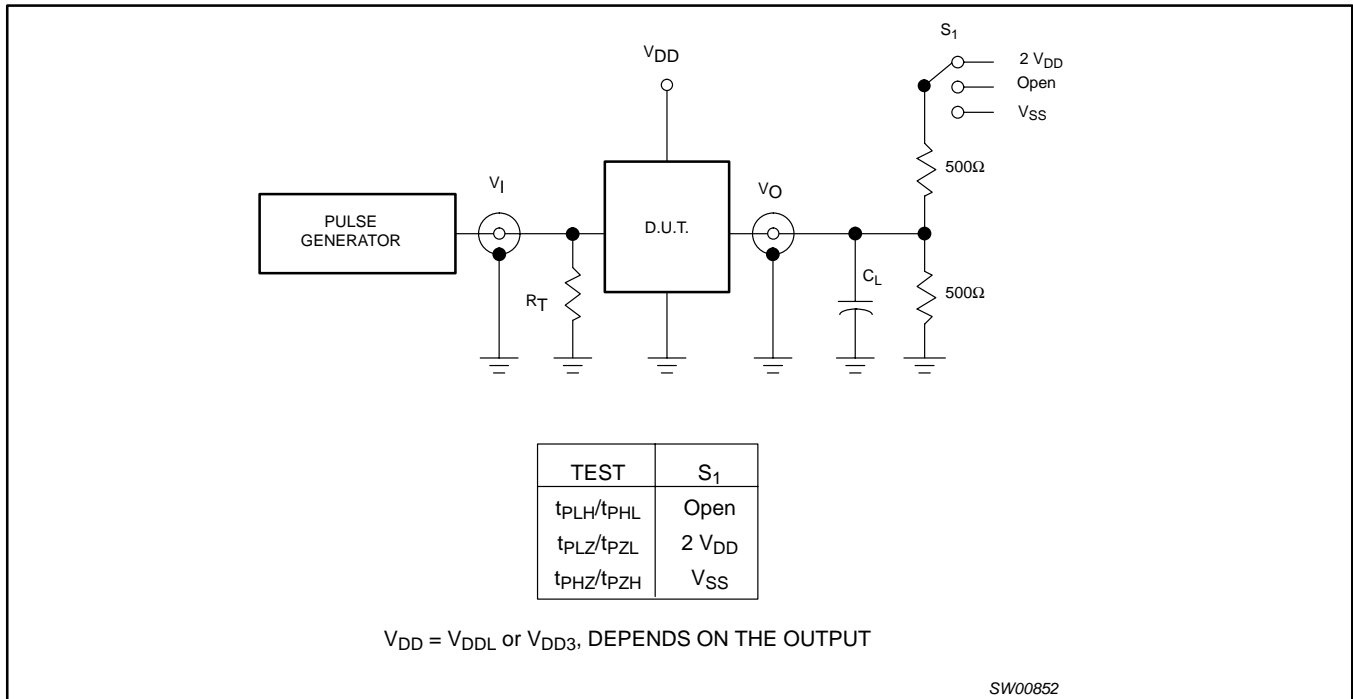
$S_1$

$2\ V_{DD}$

Open

$V_{SS}$

$V_{DD}$

$500\Omega$

$V_I$

$V_O$

PULSE GENERATOR

D.U.T.

$C_L$

$R_T$

$500\Omega$

| TEST | $S_1$ |
|---|---|
| $t_{PLH}/t_{PHL}$ | Open |
| $t_{PLZ}/t_{PZL}$ | $2\ V_{DD}$ |
| $t_{PHZ}/t_{PZH}$ | $V_{SS}$ |

$V_{DD} = V_{DDL}$ or $V_{DD3}$, DEPENDS ON THE OUTPUT

SW00852